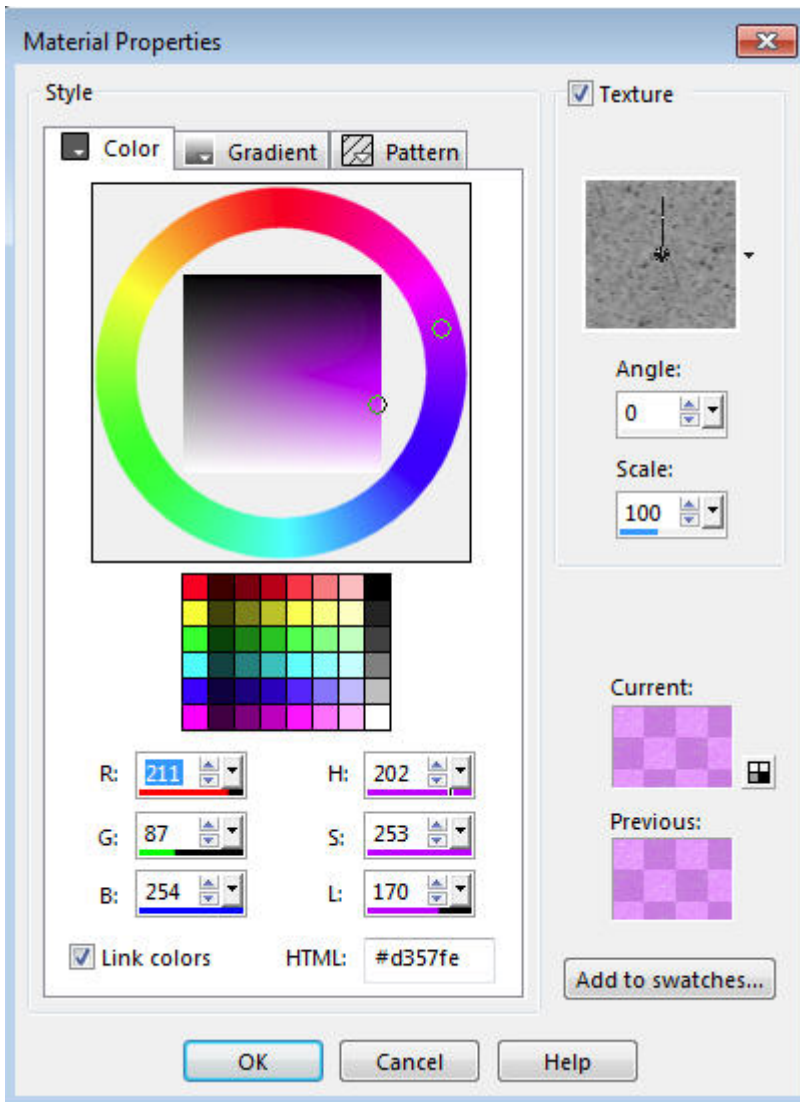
Material Properties

Style

Color

Gradient

Pattern

R: 211

G: 87

B: 254

H: 202

S: 253

L: 170

Link colors

HTML: #d357fe

Texture

Angle:

0

Scale:

100

Current:

Previous:

Add to swatches...

OK

Cancel

Help